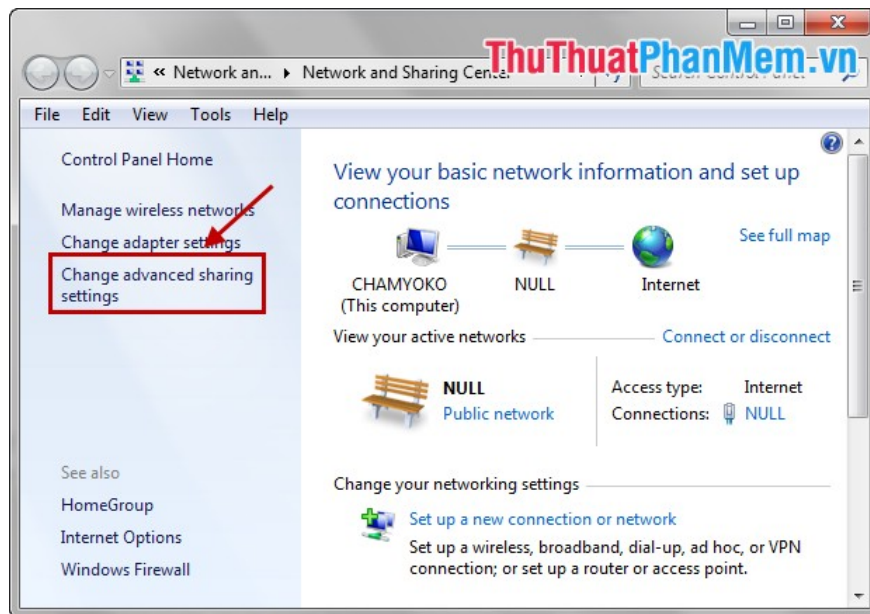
« Network an... ▸ Network and Sharing Cente

ThuThuatPhanMem.vn

Search Control Panel

File Edit View Tools Help

Control Panel Home

Manage wireless networks

Change adapter settings

Change advanced sharing settings

See also

HomeGroup

Internet Options

Windows Firewall

View your basic network information and set up connections

See full map

CHAMYOKO (This computer)

NULL

Internet

View your active networks

Connect or disconnect

NULL

Public network

Access type: Internet

Connections: NULL

Change your networking settings

Set up a new connection or network

Set up a wireless, broadband, dial-up, ad hoc, or VPN connection; or set up a router or access point.